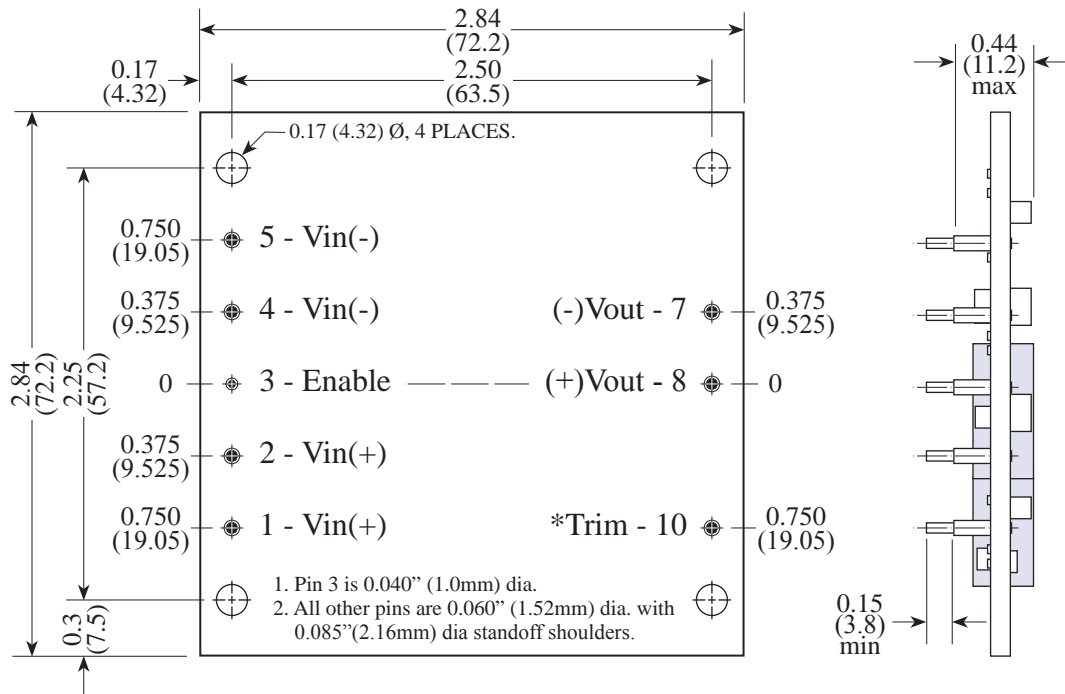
2.84
(72.2)

0.17
(4.32)

2.50
(63.5)

0.44
(11.2)
max

0.17 (4.32) Ø, 4 PLACES.

2.84
(72.2)

2.25
(57.2)

0.750
(19.05)
5 - Vin(-)

0.375
(9.525)
4 - Vin(-)

(-)Vout - 7
0.375
(9.525)

0
3 - Enable

(+)Vout - 8
0

0.375
(9.525)
2 - Vin(+)

0.750
(19.05)
1 - Vin(+)

*Trim - 10
0.750
(19.05)

1. Pin 3 is 0.040" (1.0mm) dia.
2. All other pins are 0.060" (1.52mm) dia. with 0.085"(2.16mm) dia standoff shoulders.

0.3
(7.5)

0.15
(3.8)
min